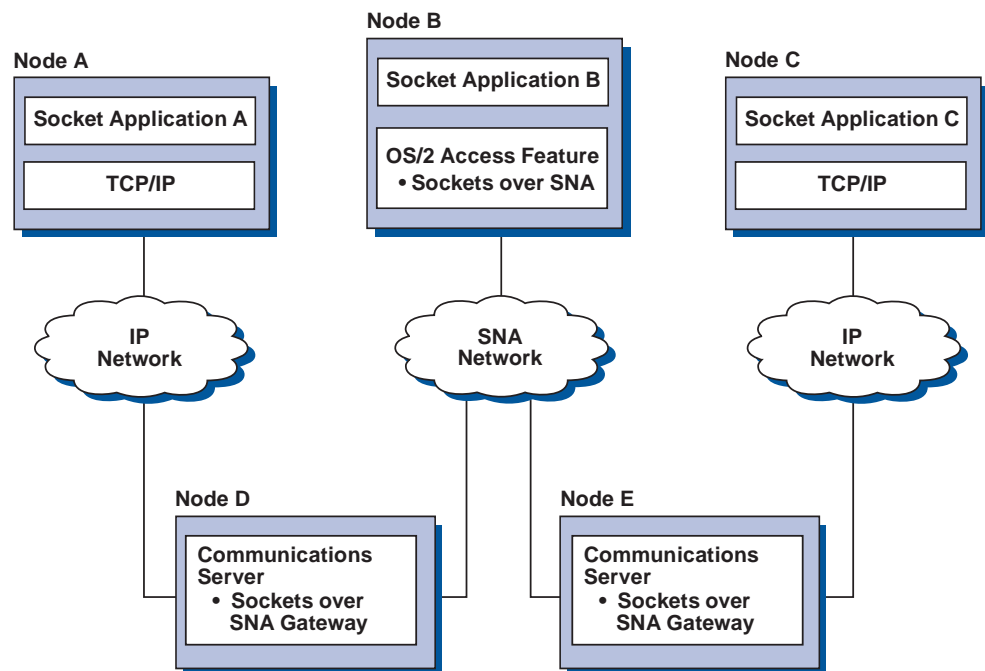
Node B

Socket Application B

OS/2 Access Feature
• Sockets over SNA

Node A

Socket Application A

TCP/IP

Node C

Socket Application C

TCP/IP

IP Network

SNA Network

IP Network

Node D

Communications Server
• Sockets over SNA Gateway

Node E

Communications Server
• Sockets over SNA Gateway